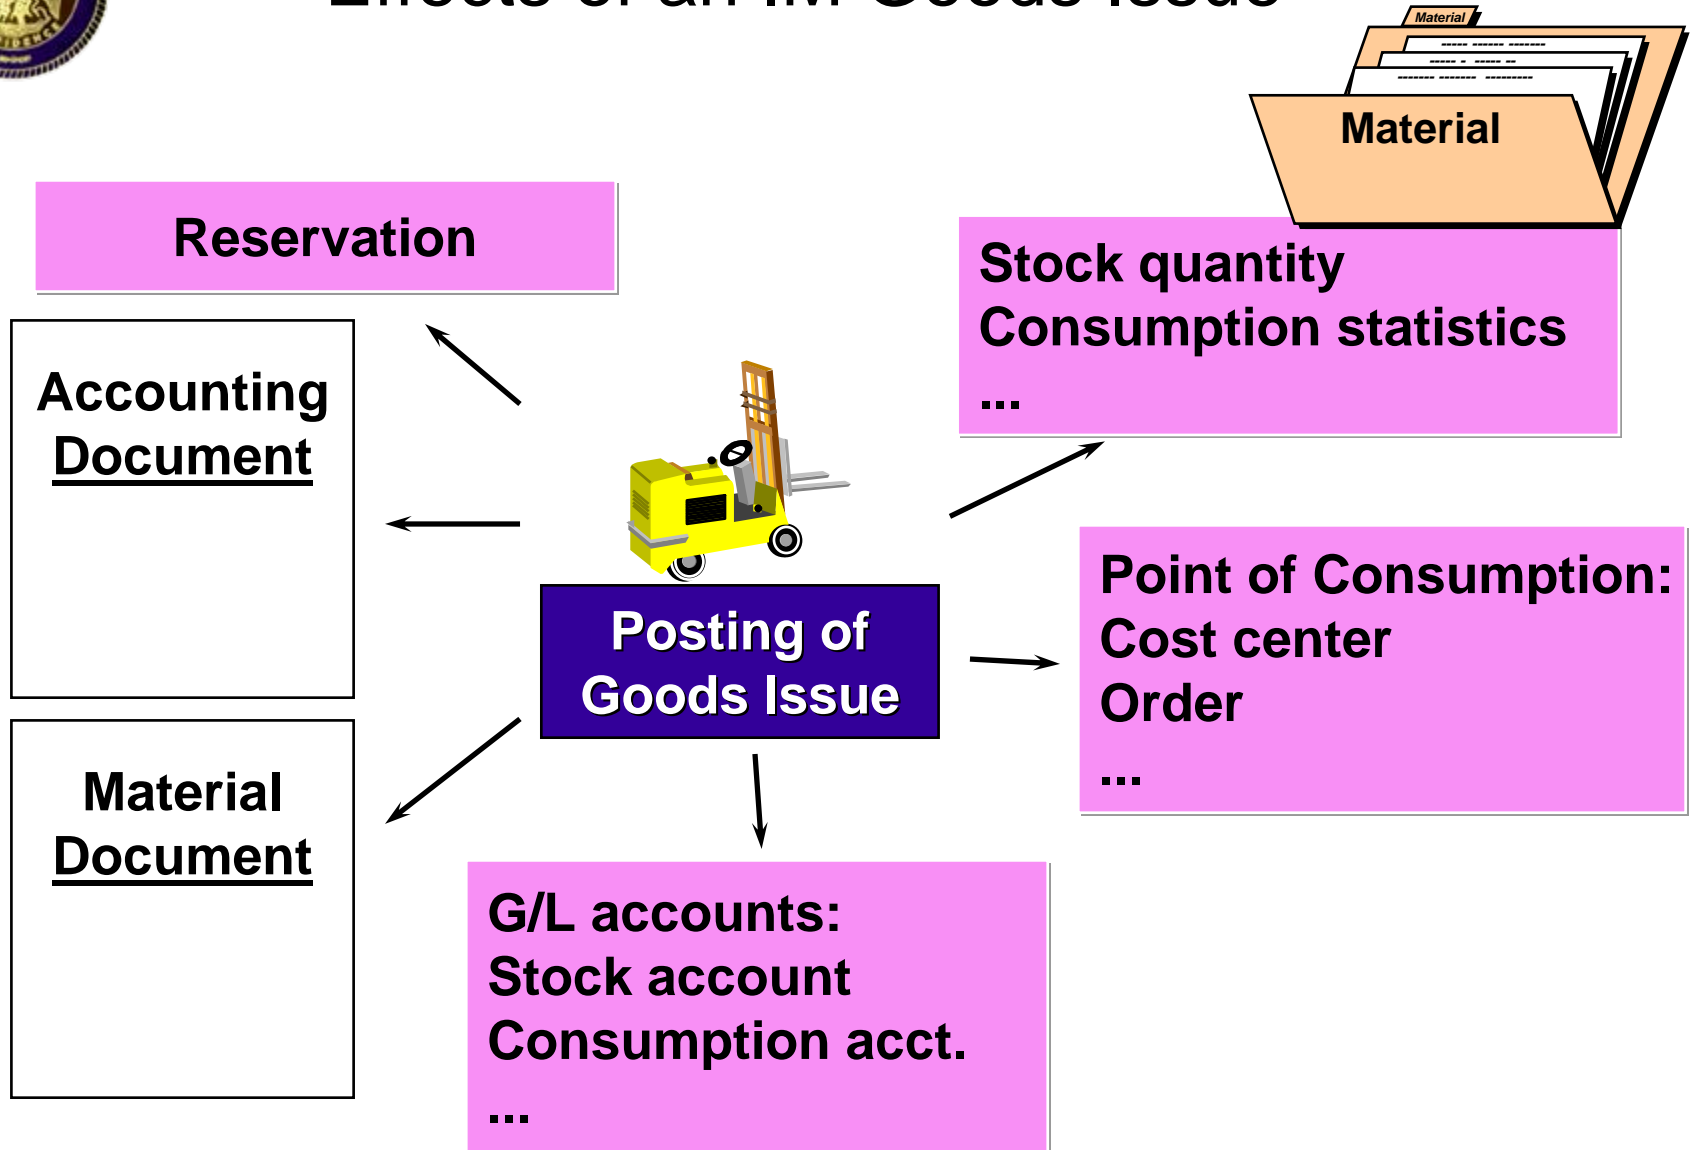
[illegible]

Material

Material

Reservation

Stock quantity
Consumption statistics
...

Accounting Document

Posting of Goods Issue

Point of Consumption:
Cost center
Order
...

Material Document

G/L accounts:
Stock account
Consumption acct.
...